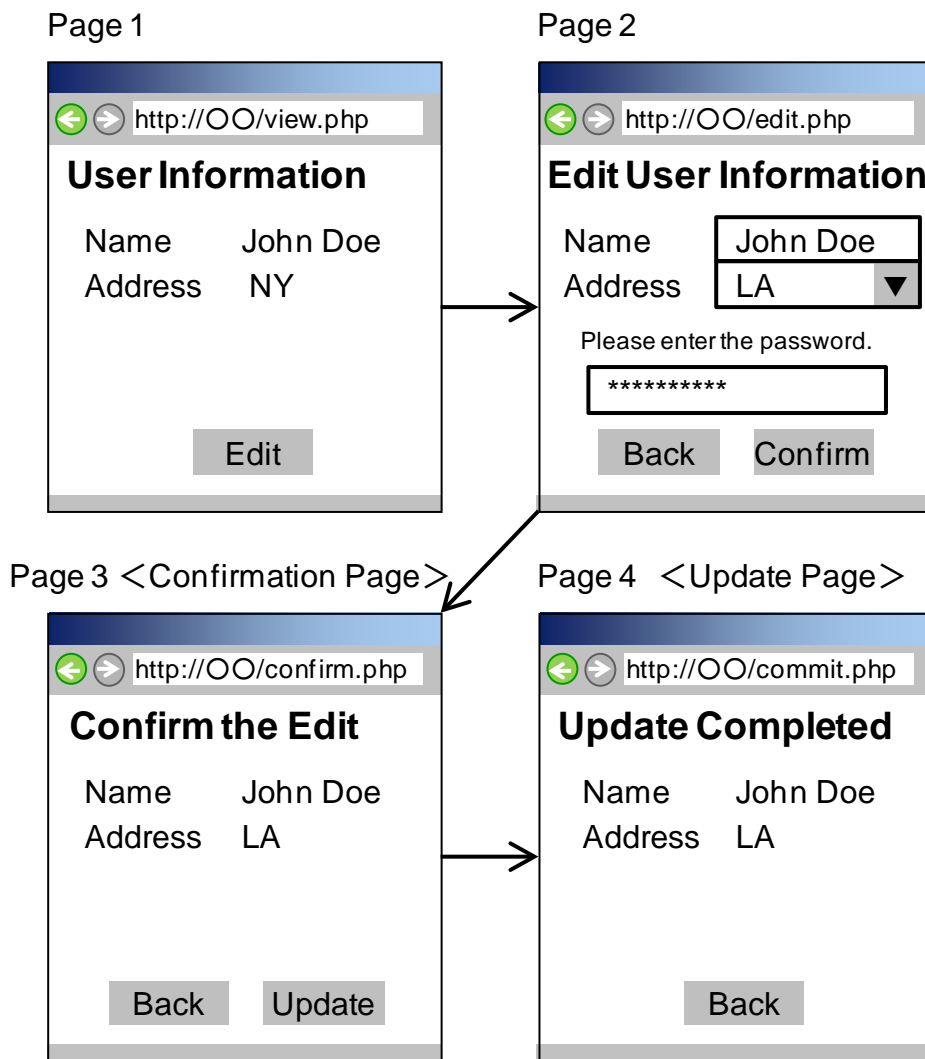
Page 1

http://○○/view.php

User Information

Name John Doe
Address NY

Edit

Page 2

http://○○/edit.php

Edit User Information

Name John Doe
Address LA ▼

Please enter the password.

**********

Back Confirm

Page 3 <Confirmation Page>

http://○○/confirm.php

Confirm the Edit

Name John Doe
Address LA

Back Update

Page 4 <Update Page>

http://○○/commit.php

Update Completed

Name John Doe
Address LA

Back